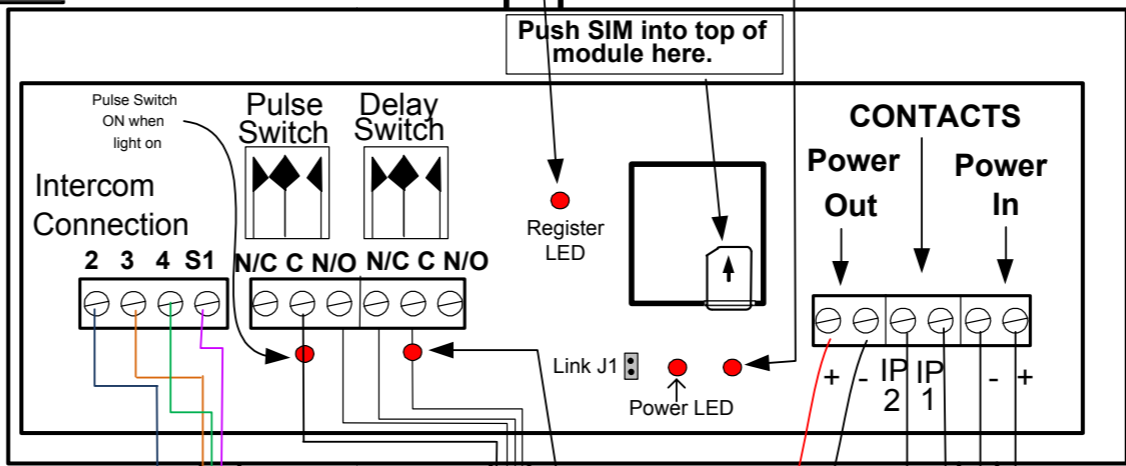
Push SIM into top of module here.

Pulse Switch ON when light on

Pulse Switch

Delay Switch

Intercom Connection

2 3 4 S1

N/C C N/O N/C C N/O

Register LED

CONTACTS

Power Out

Power In

Link J1

Power LED

+ - IP 2 IP 1 - +